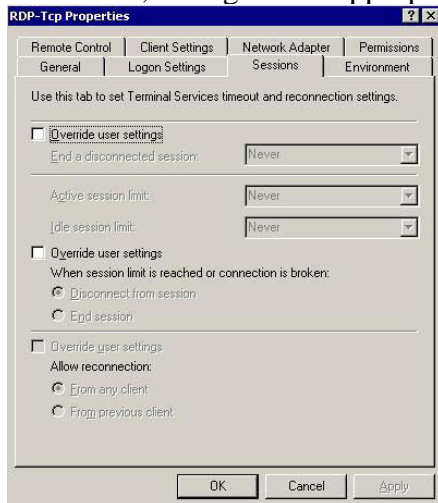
RDP-Tcp Properties

? X

Remote Control | Client Settings | Network Adapter | Permissions

General | Logon Settings | Sessions | Environment

Use this tab to set Terminal Services timeout and reconnection settings.

Override user settings

End a disconnected session: Never

Active session limit: Never

Idle session limit: Never

Override user settings

When session limit is reached or connection is broken:

Disconnect from session

End session

Override user settings

Allow reconnection:

From any client

From previous client

OK | Cancel | Apply